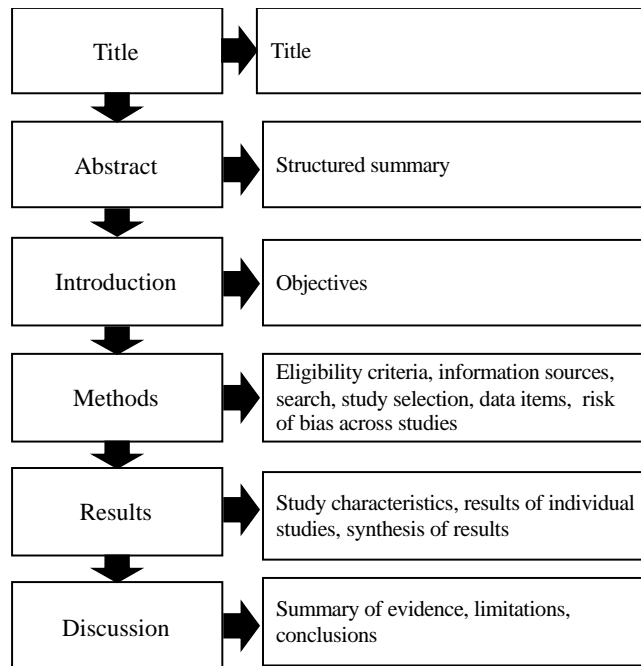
Title

Title

Abstract

Structured summary

Introduction

Objectives

Methods

Eligibility criteria, information sources, search, study selection, data items, risk of bias across studies

Results

Study characteristics, results of individual studies, synthesis of results

Discussion

Summary of evidence, limitations, conclusions